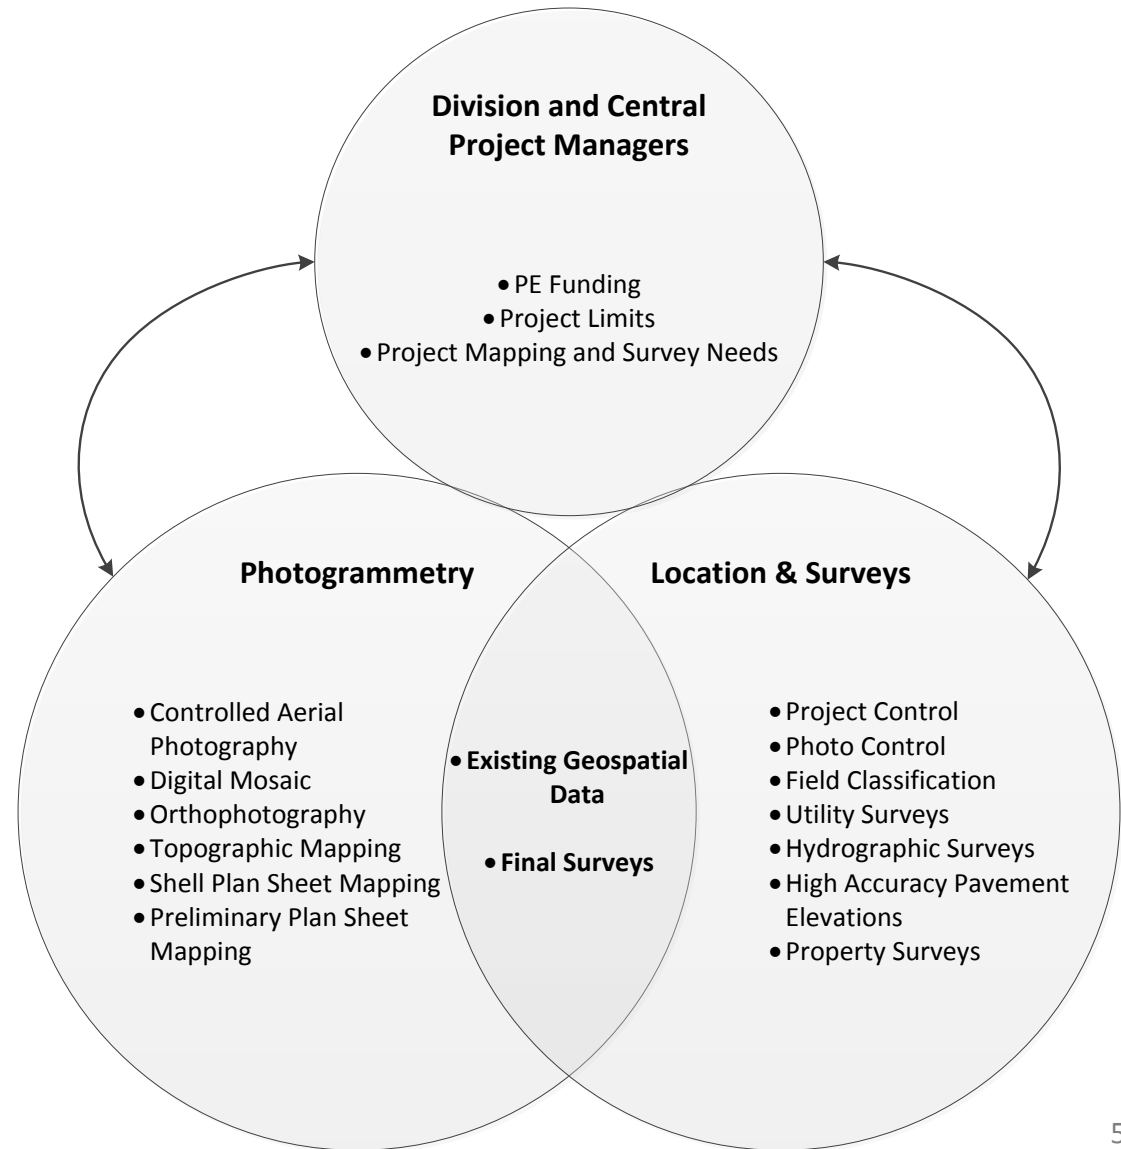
**Division and Central Project Managers**

- PE Funding
- Project Limits
- Project Mapping and Survey Needs

**Photogrammetry**

- Controlled Aerial Photography
- Digital Mosaic
- Orthophotography
- Topographic Mapping
- Shell Plan Sheet Mapping
- Preliminary Plan Sheet Mapping

- **Existing Geospatial Data**
- **Final Surveys**

**Location & Surveys**

- Project Control
- Photo Control
- Field Classification
- Utility Surveys
- Hydrographic Surveys
- High Accuracy Pavement Elevations
- Property Surveys

5